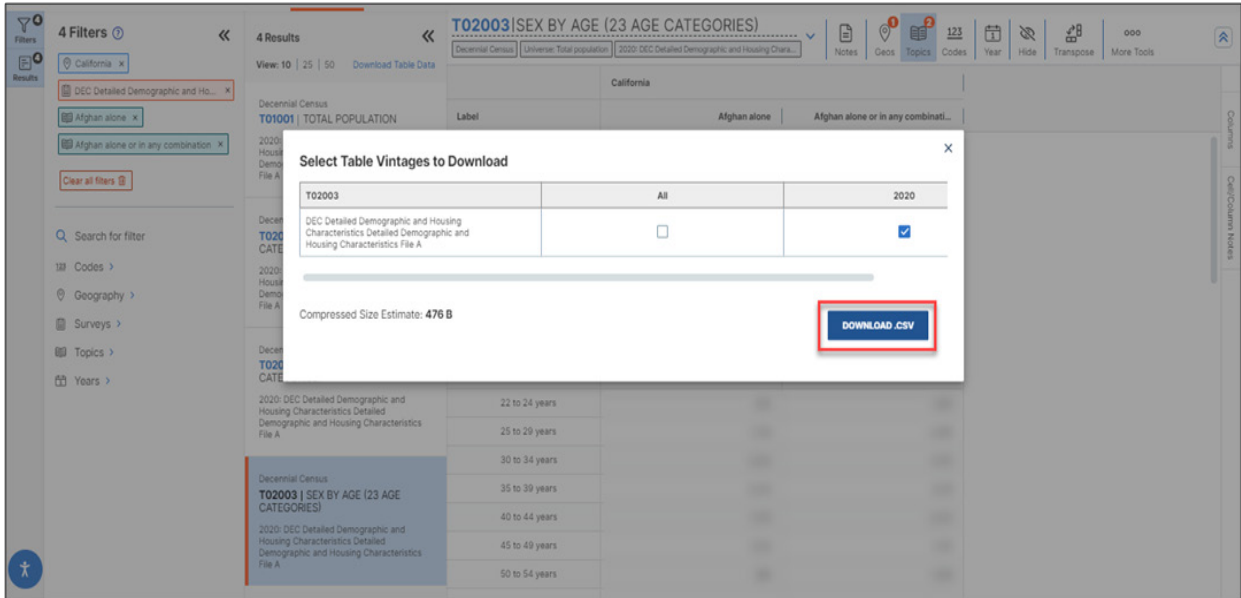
Filters
Results

4 Filters
California ×
DEC Detailed Demographic and Ho... ×
Afghan alone ×
Afghan alone or in any combination ×
Clear all filters

Search for filter
Codes >
Geography >
Surveys >
Topics >
Years >

4 Results
View: 10 | 25 | 50 Download Table Data

Decennial Census
T01001 | TOTAL POPULATION
2020: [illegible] Housi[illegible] Demo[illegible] File A

Decen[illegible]
T020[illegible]
CATE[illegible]
2020: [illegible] Housi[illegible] Demo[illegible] File A

Decen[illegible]
T020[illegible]
CATE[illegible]
2020: DEC Detailed Demographic and Housing Characteristics Detailed Demographic and Housing Characteristics File A

Decennial Census
T02003 | SEX BY AGE (23 AGE CATEGORIES)
2020: DEC Detailed Demographic and Housing Characteristics Detailed Demographic and Housing Characteristics File A

T02003 | SEX BY AGE (23 AGE CATEGORIES)
Decennial Census | Universe: Total population | 2020: DEC Detailed Demographic and Housing Chara...
Notes | Geos | Topics | Codes | Year | Hide | Transpose | More Tools

California
Label | Afghan alone | Afghan alone or in any combinati...
22 to 24 years
25 to 29 years
30 to 34 years
35 to 39 years
40 to 44 years
45 to 49 years
50 to 54 years

Columns
Cell/Column Notes

Select Table Vintages to Download
×

| T02003 | All | 2020 |
|---|---|---|
| DEC Detailed Demographic and Housing Characteristics Detailed Demographic and Housing Characteristics File A | ☐ | ☑ |

Compressed Size Estimate: 476 B

DOWNLOAD .CSV